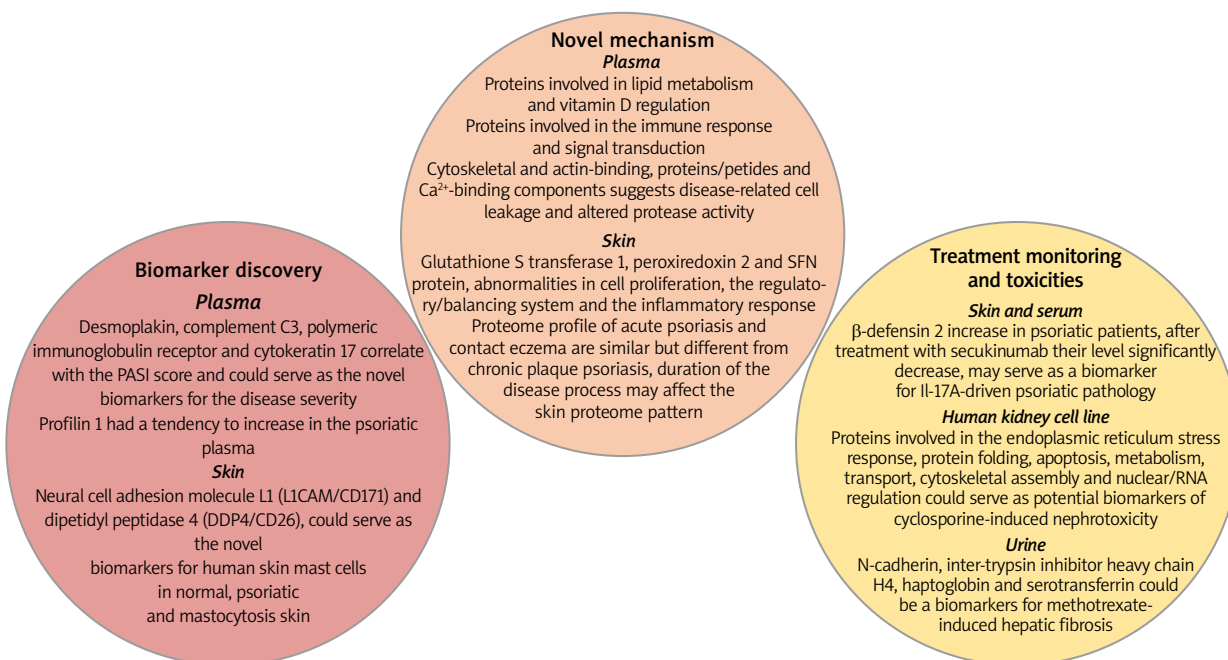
Novel mechanism
Plasma
Proteins involved in lipid metabolism and vitamin D regulation
Proteins involved in the immune response and signal transduction
Cytoskeletal and actin-binding, proteins/petides and Ca$^{2+}$-binding components suggests disease-related cell leakage and altered protease activity
Skin
Glutathione S transferase 1, peroxiredoxin 2 and SFN protein, abnormalities in cell proliferation, the regulatory/balancing system and the inflammatory response
Proteome profile of acute psoriasis and contact eczema are similar but different from chronic plaque psoriasis, duration of the disease process may affect the skin proteome pattern

Biomarker discovery
Plasma
Desmoplakin, complement C3, polymeric immunoglobulin receptor and cytokeratin 17 correlate with the PASI score and could serve as the novel biomarkers for the disease severity
Profilin 1 had a tendency to increase in the psoriatic plasma
Skin
Neural cell adhesion molecule L1 (L1CAM/CD171) and dipetidyl peptidase 4 (DDP4/CD26), could serve as the novel biomarkers for human skin mast cells in normal, psoriatic and mastocytosis skin

Treatment monitoring and toxicities
Skin and serum
β-defensin 2 increase in psoriatic patients, after treatment with secukinumab their level significantly decrease, may serve as a biomarker for Il-17A-driven psoriatic pathology
Human kidney cell line
Proteins involved in the endoplasmic reticulum stress response, protein folding, apoptosis, metabolism, transport, cytoskeletal assembly and nuclear/RNA regulation could serve as potential biomarkers of cyclosporine-induced nephrotoxicity
Urine
N-cadherin, inter-trypsin inhibitor heavy chain H4, haptoglobin and serotransferrin could be a biomarkers for methotrexate-induced hepatic fibrosis